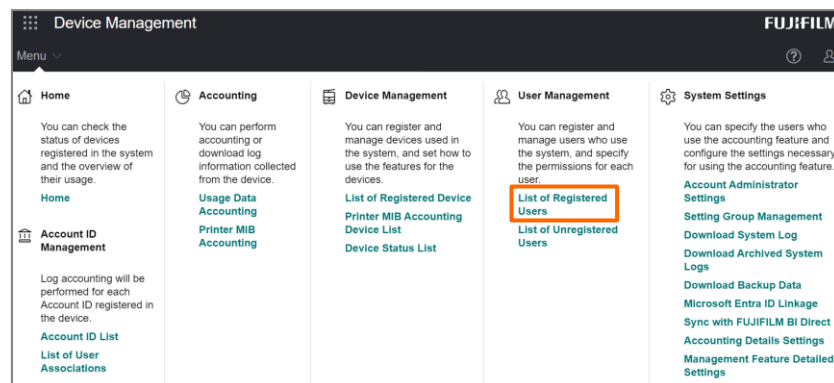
Device Management

FUJIFILM

Menu

Home

You can check the status of devices registered in the system and the overview of their usage.

Home

Account ID Management

Log accounting will be performed for each Account ID registered in the device.

Account ID List

List of User Associations

Accounting

You can perform accounting or download log information collected from the device.

Usage Data Accounting

Printer MIB Accounting

Device Management

You can register and manage devices used in the system, and set how to use the features for the devices.

List of Registered Device

Printer MIB Accounting Device List

Device Status List

User Management

You can register and manage users who use the system, and specify the permissions for each user.

List of Registered Users

List of Unregistered Users

System Settings

You can specify the users who use the accounting feature and configure the settings necessary for using the accounting feature.

Account Administrator Settings

Setting Group Management

Download System Log

Download Archived System Logs

Download Backup Data

Microsoft Entra ID Linkage

Sync with FUJIFILM BI Direct

Accounting Details Settings

Management Feature Detailed Settings